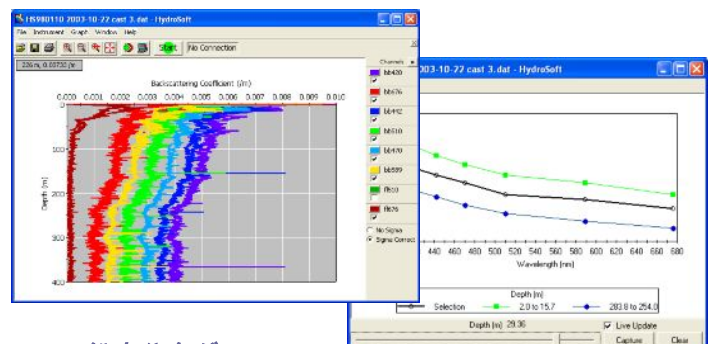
HS980110 2003-10-22 cast 3.dat - HydroSoft

File Instrument Graph Window Help

Start No Connection

226 m, 0.00730 /m

Backscattering Coefficient (/m)

0 0.001 0.002 0.003 0.004 0.005 0.006 0.007 0.008 0.009 0.010

Depth (m)

0

100

200

300

400

Channels

bb420

bb676

bb442

bb510

bb470

bb589

fl550

fl676

No Sigma

Sigma Correct

2003-10-22 cast 3.dat - HydroSoft

440 460 480 500 520 540 560 580 600 620 640 660 680

Wavelength (nm)

Depth (m)

Selection

2.0 to 15.7

283.8 to 294.0

Depth (m) 29.36

Live Update

Capture

Clear